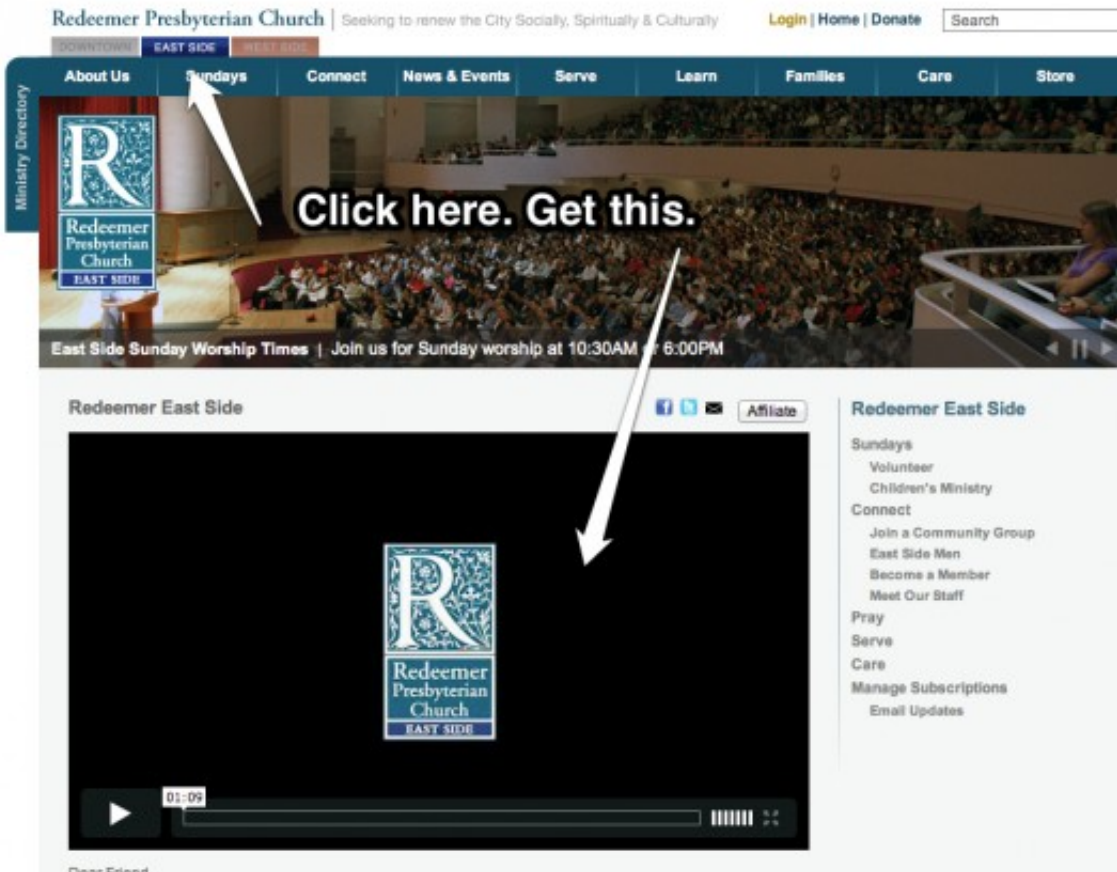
Redeemer Presbyterian Church | Seeking to renew the City Socially, Spiritually & Culturally

Login | Home | Donate

Search

DOWNTOWN EAST SIDE WEST SIDE

About Us Sundays Connect News & Events Serve Learn Families Care Store

Ministry Directory

R
Redeemer Presbyterian Church
EAST SIDE

Click here. Get this.

East Side Sunday Worship Times | Join us for Sunday worship at 10:30AM or 6:00PM

Redeemer East Side

Affiliate

R
Redeemer Presbyterian Church
EAST SIDE

01:09

Redeemer East Side

Sundays
Volunteer
Children's Ministry
Connect
Join a Community Group
East Side Men
Become a Member
Meet Our Staff
Pray
Serve
Care
Manage Subscriptions
Email Updates

Dear Friend